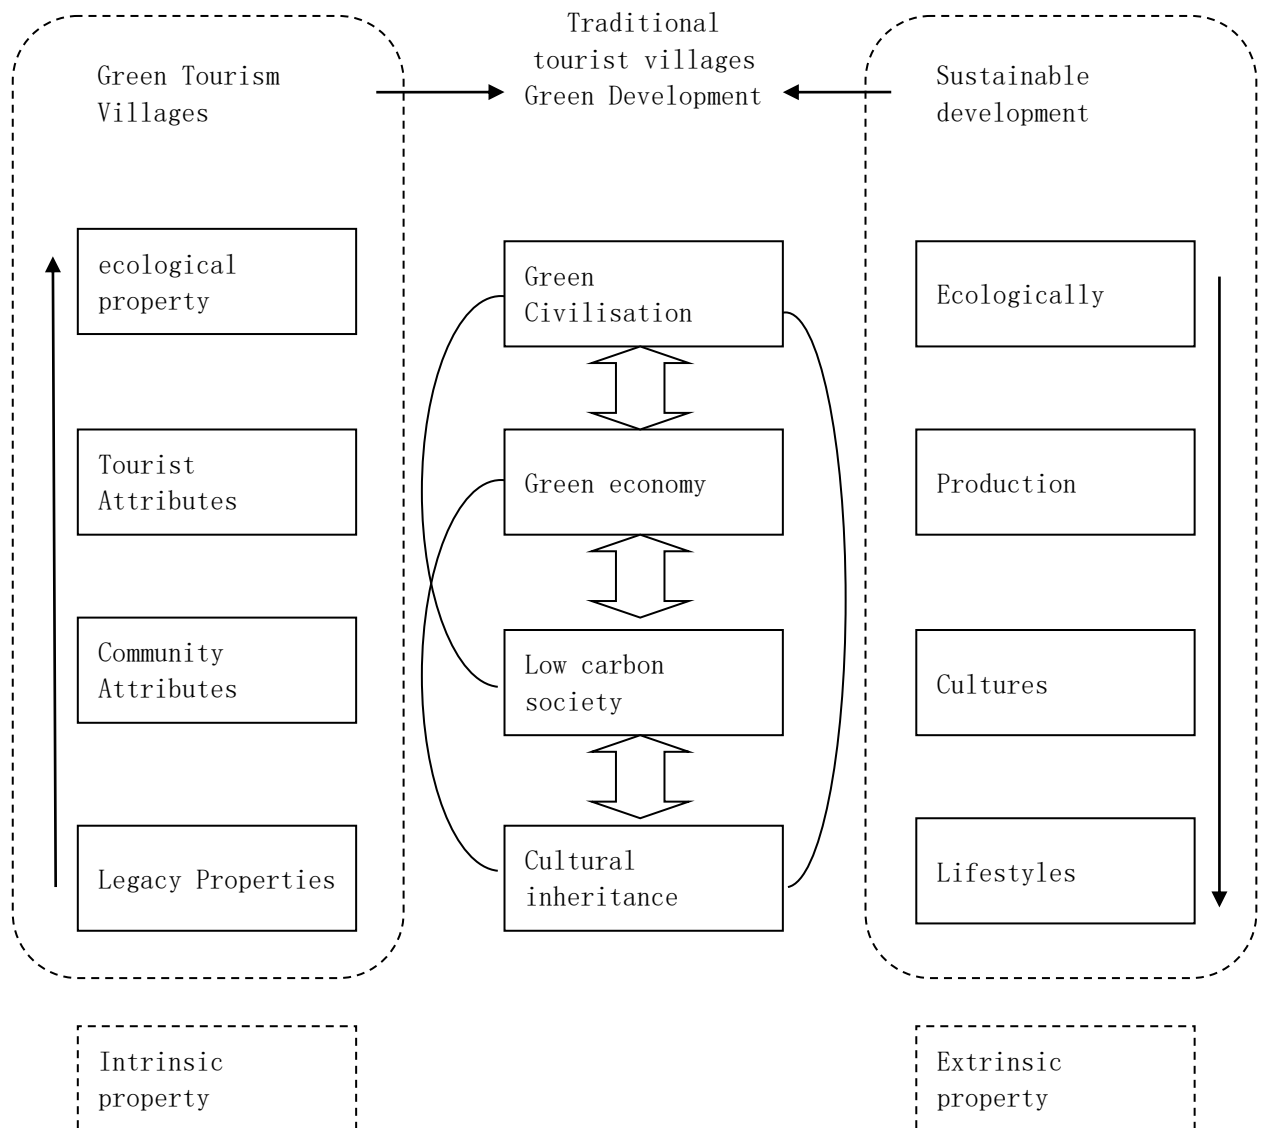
Green Tourism Villages

Traditional tourist villages Green Development

Sustainable development

ecological property

Tourist Attributes

Community Attributes

Legacy Properties

Green Civilisation

Green economy

Low carbon society

Cultural inheritance

Ecologically

Production

Cultures

Lifestyles

Intrinsic property

Extrinsic property